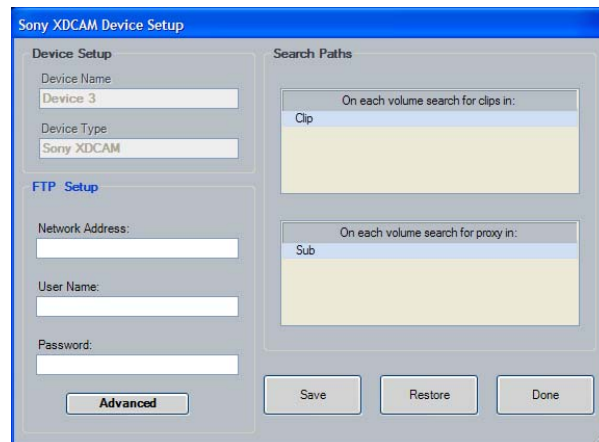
Sony XDCAM Device Setup

Device Setup

Device Name

Device 3

Device Type

Sony XDCAM

FTP Setup

Network Address:

User Name:

Password:

Advanced

Search Paths

On each volume search for clips in:

Clip

On each volume search for proxy in:

Sub

Save

Restore

Done